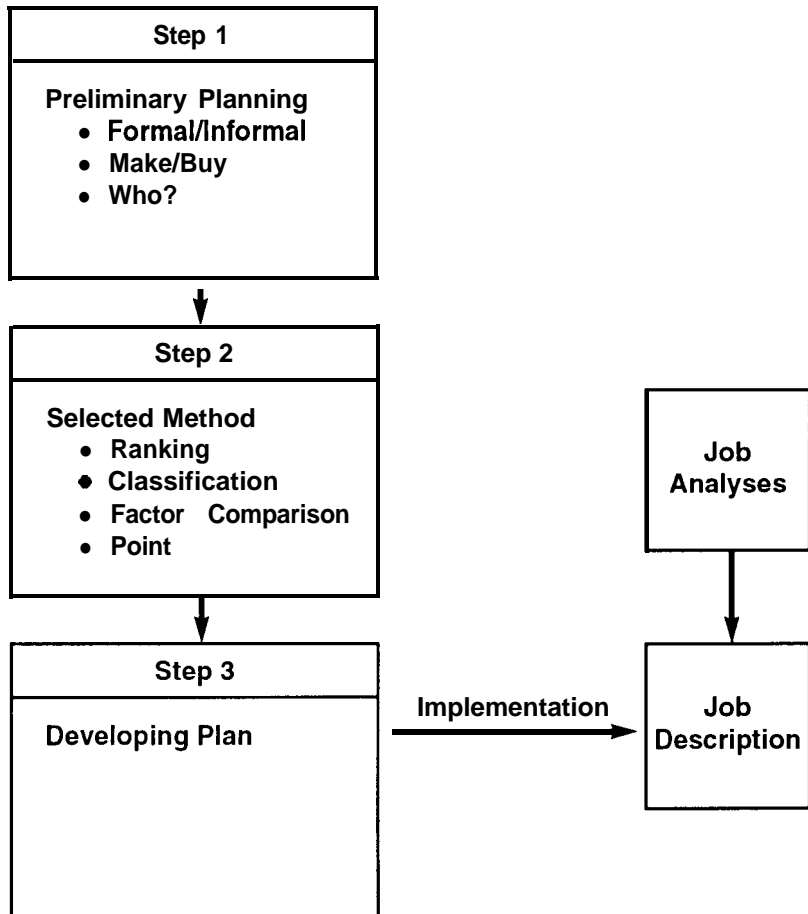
Step 1

Preliminary Planning
• Formal/Informal
• Make/Buy
• Who?

Step 2

Selected Method
• Ranking
• Classification
• Factor Comparison
• Point

Step 3

Developing Plan

Implementation

Job Analyses

Job Description